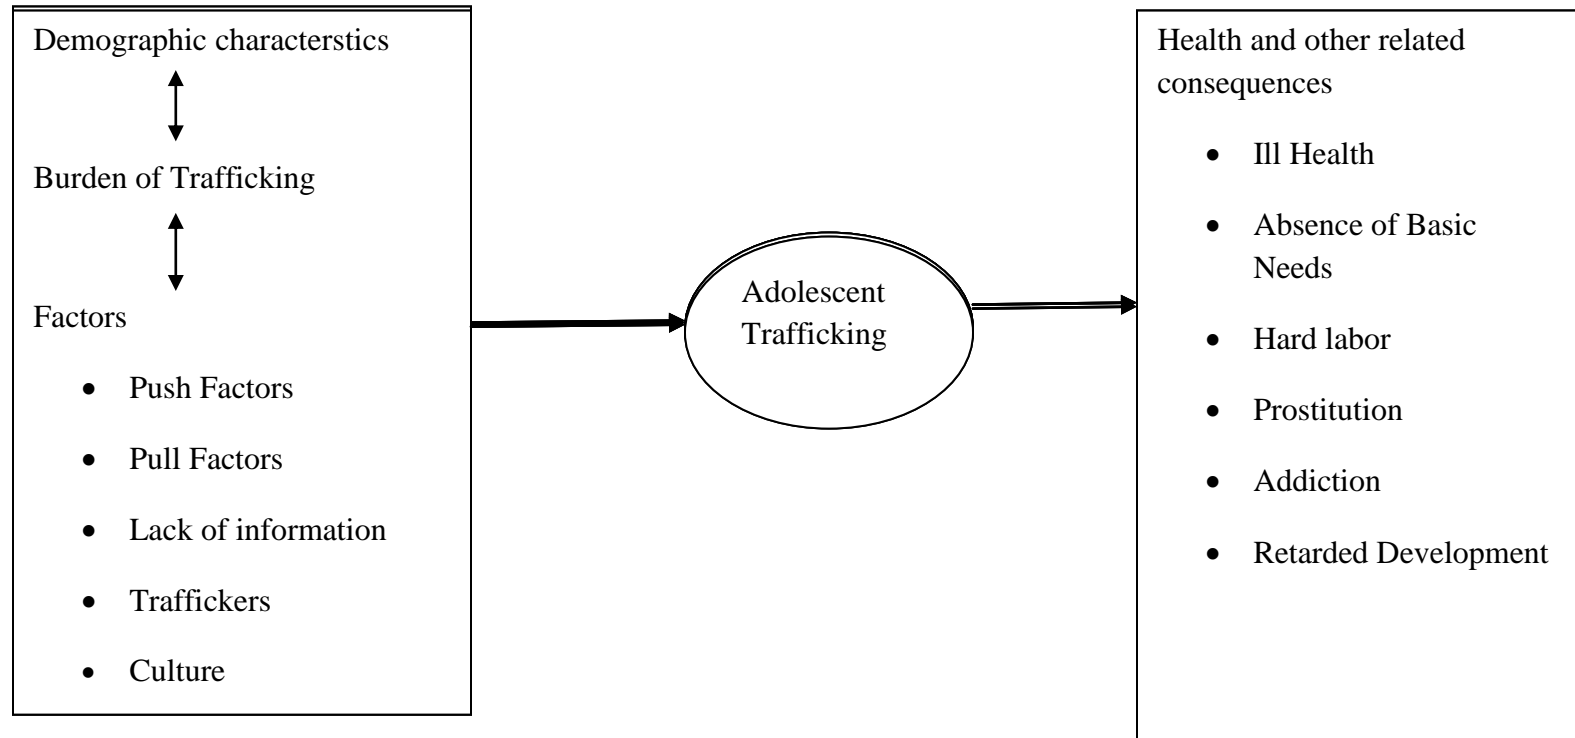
Demographic characterstics

Burden of Trafficking

Factors

- Push Factors
- Pull Factors
- Lack of information
- Traffickers
- Culture

Adolescent Trafficking

Health and other related consequences

- Ill Health
- Absence of Basic Needs
- Hard labor
- Prostitution
- Addiction
- Retarded Development